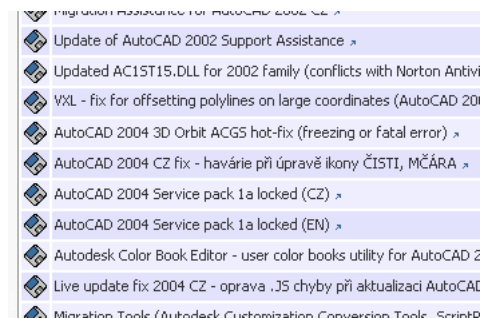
Migration Assistance for AutoCAD 2002 CZ ↗
Update of AutoCAD 2002 Support Assistance ↗
Updated AC1ST15.DLL for 2002 family (conflicts with Norton Antivi
VXL - fix for offsetting polylines on large coordinates (AutoCAD 20
AutoCAD 2004 3D Orbit ACGS hot-fix (freezing or fatal error) ↗
AutoCAD 2004 CZ fix - havárie při úpravě ikony ČISTI, MĚŘÁRA ↗
AutoCAD 2004 Service pack 1a locked (CZ) ↗
AutoCAD 2004 Service pack 1a locked (EN) ↗
Autodesk Color Book Editor - user color books utility for AutoCAD 2
Live update fix 2004 CZ - oprava .JS chyby při aktualizaci AutoCAD
Migration Tools (Autodesk Customization Conversion Tools, Script